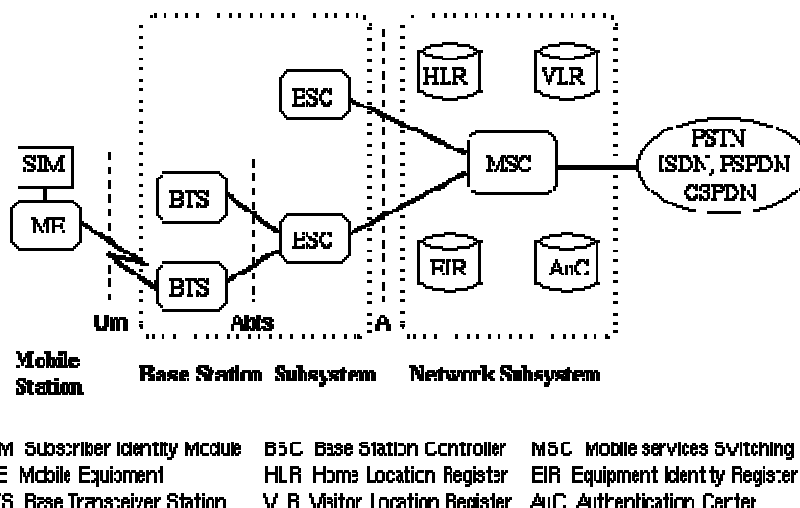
SIM

ME

BTS

BTS

BSC

BSC

HLR

VLR

MSC

EIR

AuC

PSTN
ISDN, PSPDN
CSPDN

Um

Abis

A

Mobile Station

Base Station Subsystem

Network Subsystem

M Subscriber Identity Module
E Mobile Equipment
S Base Transceiver Station

BSC Base Station Controller
HLR Home Location Register
VLR Visitor Location Register

MSC Mobile services Switching
EIR Equipment Identity Register
AuC Authentication Center